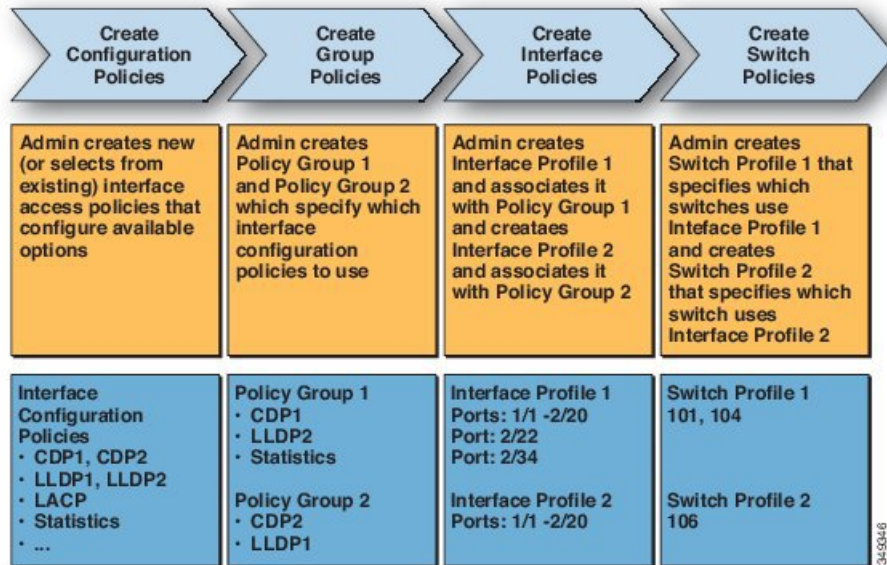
Create Configuration Policies

Create Group Policies

Create Interface Policies

Create Switch Policies

Admin creates new (or selects from existing) interface access policies that configure available options

Admin creates Policy Group 1 and Policy Group 2 which specify which interface configuration policies to use

Admin creates Interface Profile 1 and associates it with Policy Group 1 and createes Interface Profile 2 and associates it with Policy Group 2

Admin creates Switch Profile 1 that specifies which switches use Inteface Profile 1 and creates Switch Profile 2 that specifies which switch uses Interface Profile 2

Interface Configuration Policies
• CDP1, CDP2
• LLDP1, LLDP2
• LACP
• Statistics
• ...

Policy Group 1
• CDP1
• LLDP2
• Statistics

Policy Group 2
• CDP2
• LLDP1

Interface Profile 1
Ports: 1/1 -2/20
Port: 2/22
Port: 2/34

Interface Profile 2
Ports: 1/1 -2/20

Switch Profile 1
101, 104

Switch Profile 2
106

349346